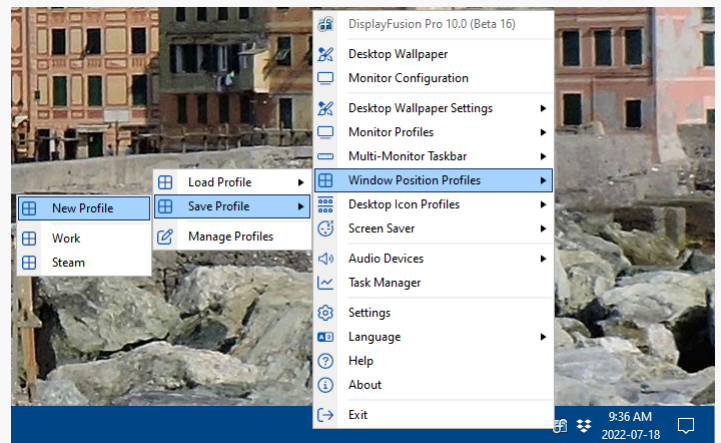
DisplayFusion Pro 10.0 (Beta 16)
Desktop Wallpaper
Monitor Configuration
Desktop Wallpaper Settings
Monitor Profiles
Multi-Monitor Taskbar
Window Position Profiles
Desktop Icon Profiles
Screen Saver
Audio Devices
Task Manager
Settings
Language
Help
About
Exit

Load Profile
Save Profile
Manage Profiles

New Profile
Work
Steam

9:36 AM
2022-07-18